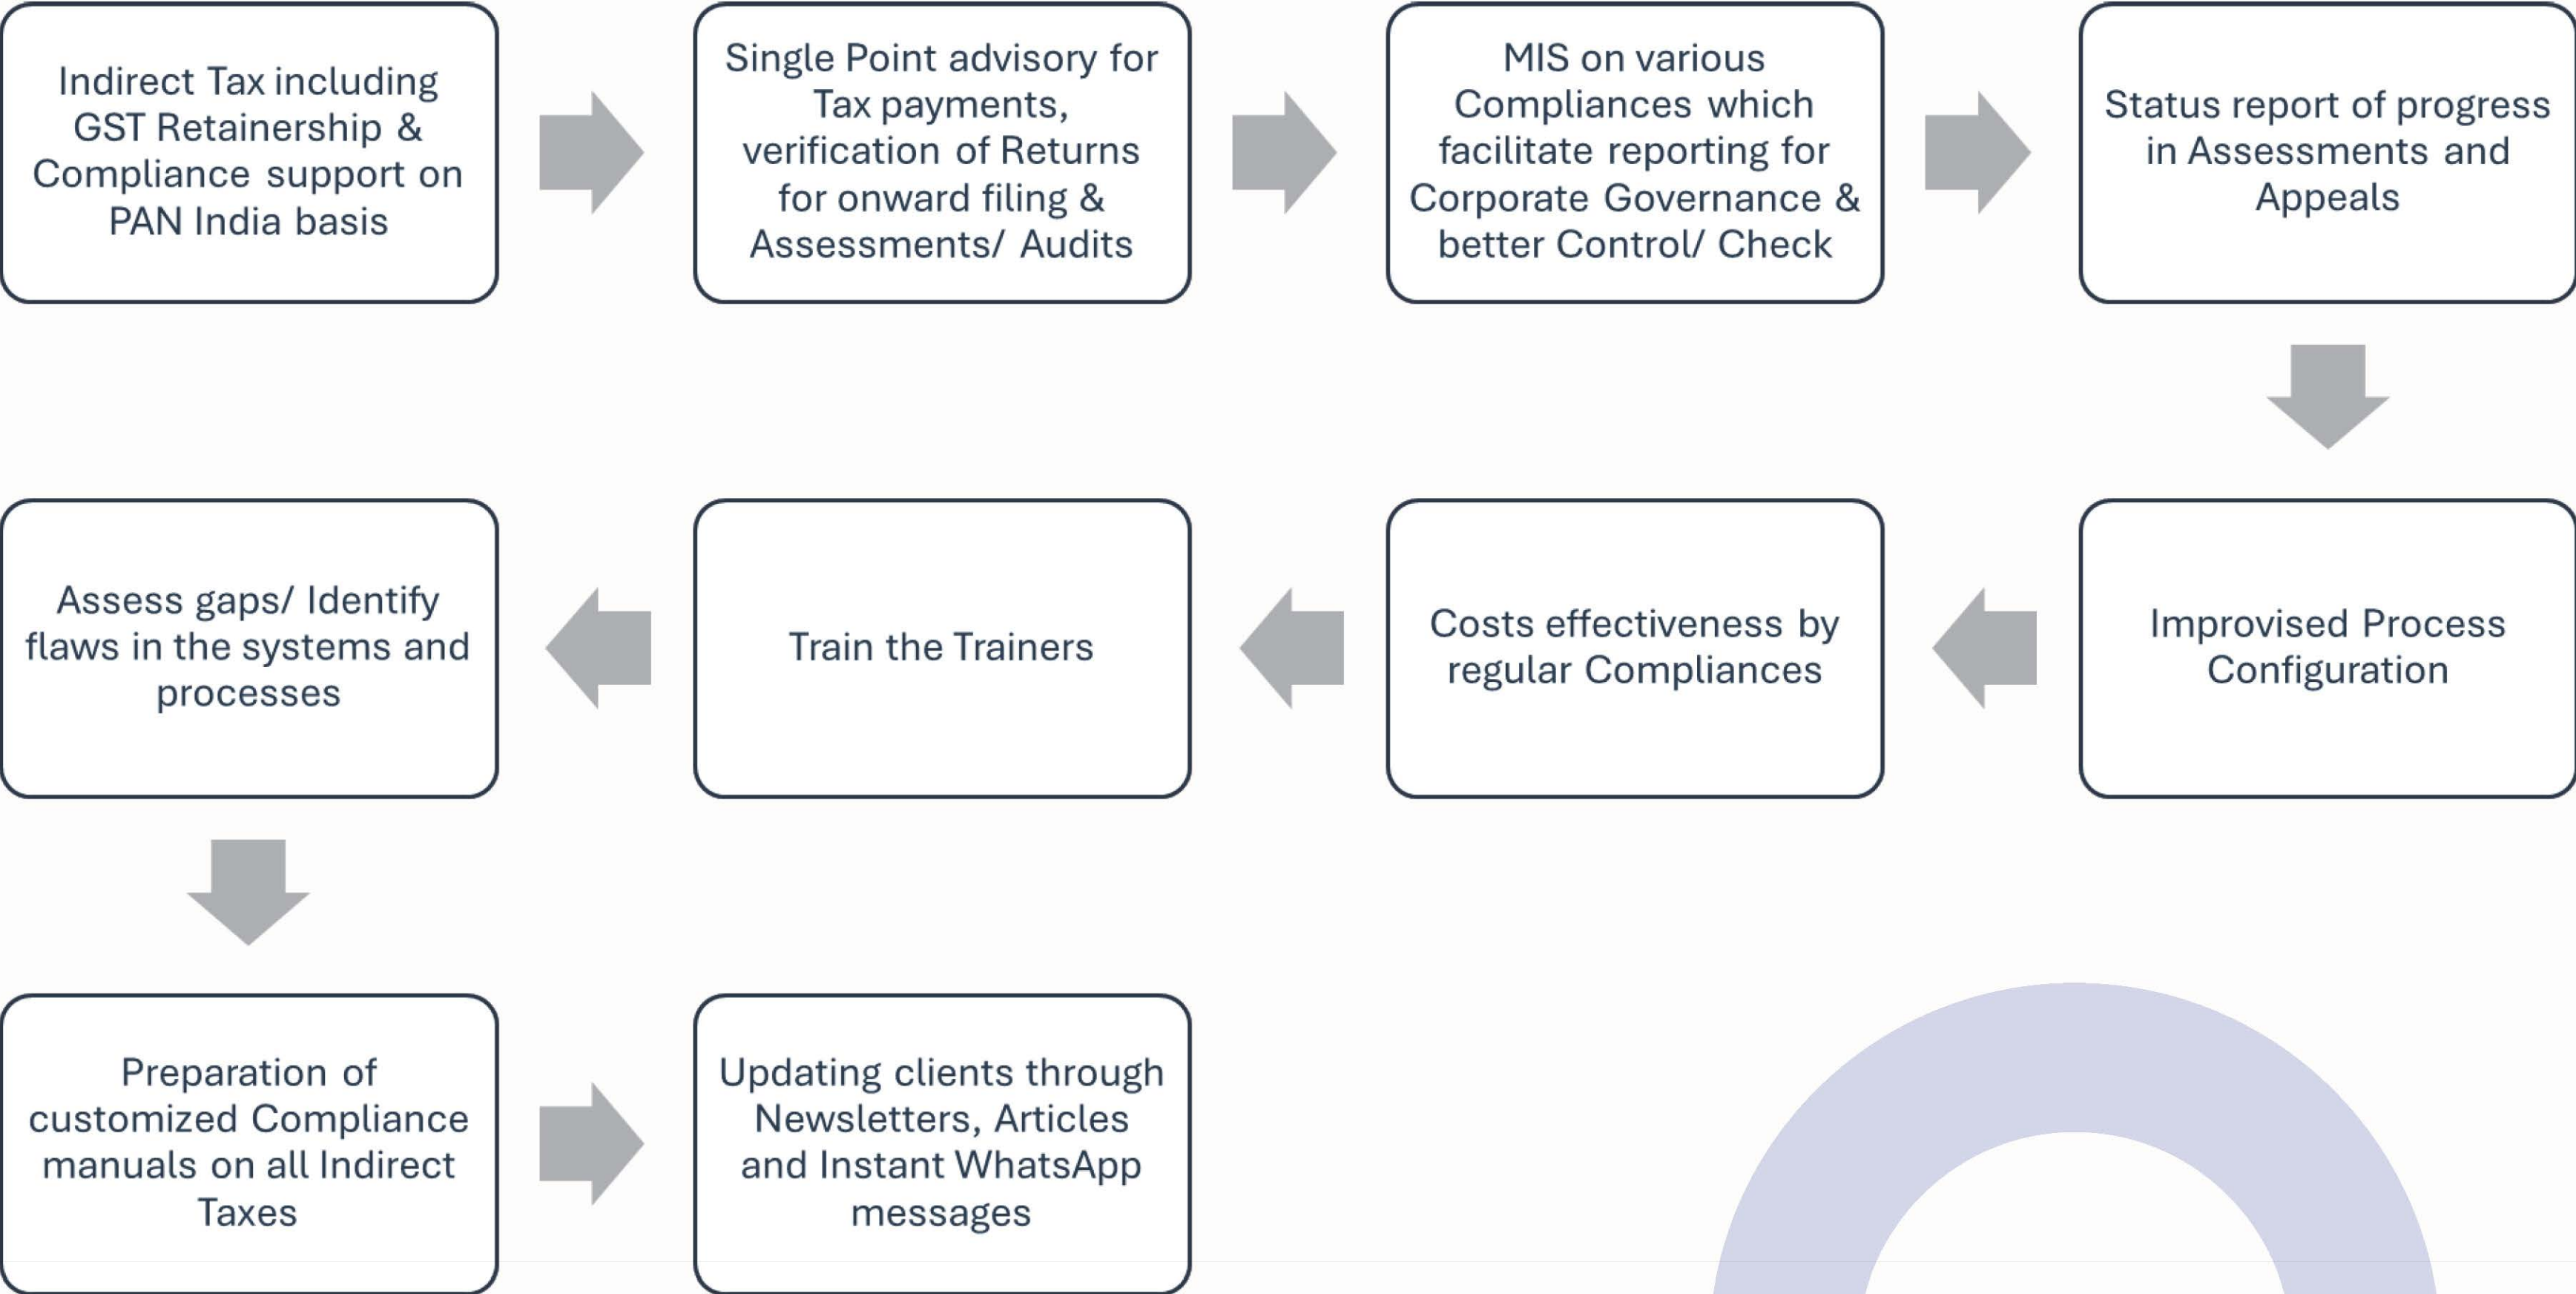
Indirect Tax including GST Retainership & Compliance support on PAN India basis

Single Point advisory for Tax payments, verification of Returns for onward filing & Assessments/ Audits

MIS on various Compliances which facilitate reporting for Corporate Governance & better Control/ Check

Status report of progress in Assessments and Appeals

Improvised Process Configuration

Costs effectiveness by regular Compliances

Train the Trainers

Assess gaps/ Identify flaws in the systems and processes

Preparation of customized Compliance manuals on all Indirect Taxes

Updating clients through Newsletters, Articles and Instant WhatsApp messages